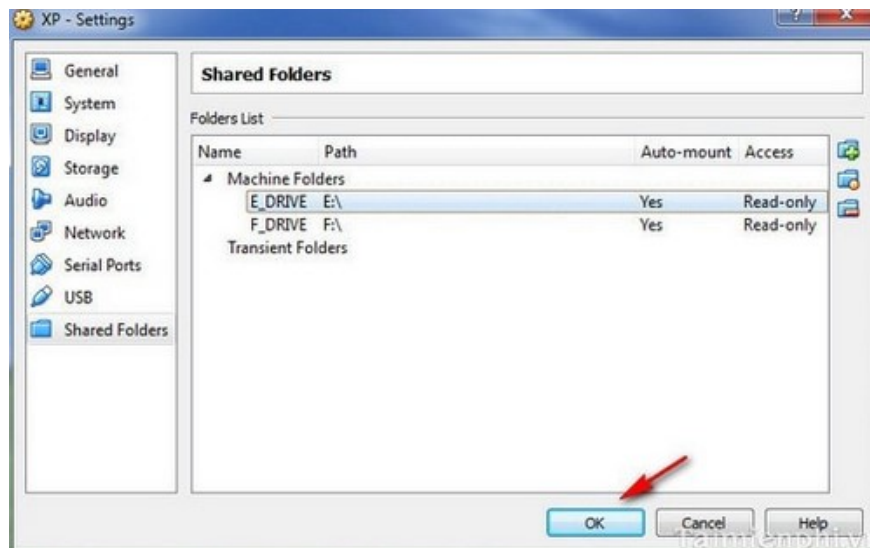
XP - Settings

General
System
Display
Storage
Audio
Network
Serial Ports
USB
Shared Folders

Shared Folders

Folders List

| Name | Path | Auto-mount | Access |
|---|---|---|---|
| Machine Folders | | | |
| E_DRIVE | E:\ | Yes | Read-only |
| F_DRIVE | F:\ | Yes | Read-only |
| Transient Folders | | | |

OK
Cancel
Help

taimienphi.vn